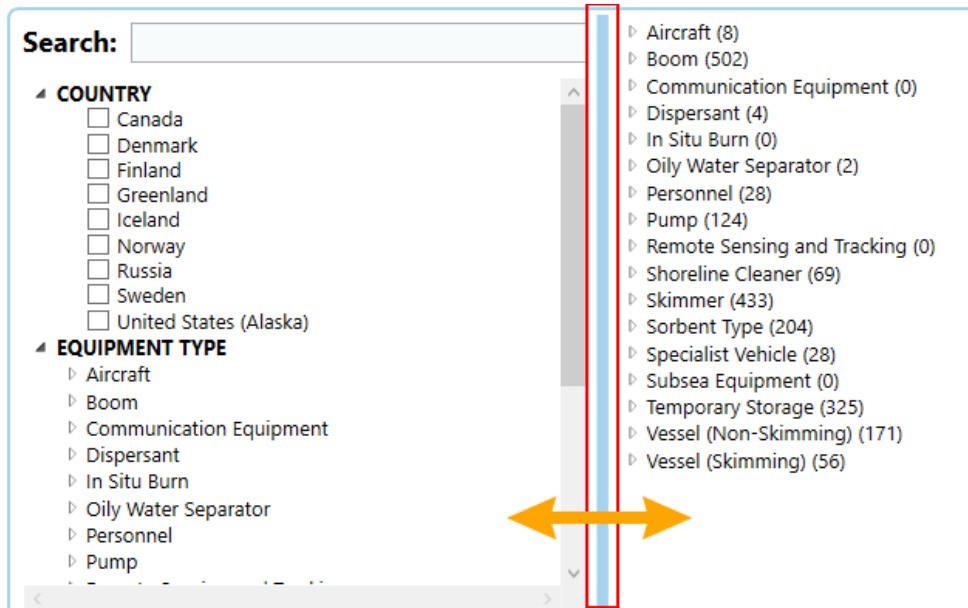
Search:

COUNTRY
Canada
Denmark
Finland
Greenland
Iceland
Norway
Russia
Sweden
United States (Alaska)

EQUIPMENT TYPE
Aircraft
Boom
Communication Equipment
Dispersant
In Situ Burn
Oily Water Separator
Personnel
Pump
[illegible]

Aircraft (8)
Boom (502)
Communication Equipment (0)
Dispersant (4)
In Situ Burn (0)
Oily Water Separator (2)
Personnel (28)
Pump (124)
Remote Sensing and Tracking (0)
Shoreline Cleaner (69)
Skimmer (433)
Sorbent Type (204)
Specialist Vehicle (28)
Subsea Equipment (0)
Temporary Storage (325)
Vessel (Non-Skimming) (171)
Vessel (Skimming) (56)